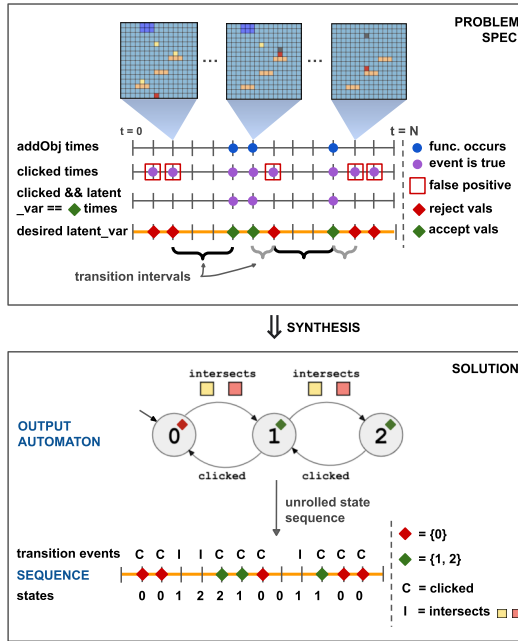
PROBLEM SPEC

...

...

t = 0

t = N

addObj times

clicked times

clicked && latent _var == ◆ times

desired latent_var

transition intervals

func. occurs

event is true

false positive

reject vals

accept vals

⇓ SYNTHESIS

SOLUTION

intersects

intersects

OUTPUT AUTOMATON

0

1

2

clicked

clicked

unrolled state sequence

transition events C C I I C C C I C C C

SEQUENCE

states 0 0 1 2 2 1 0 0 1 1 0 0

◆ = {0}

◆ = {1, 2}

C = clicked

I = intersects